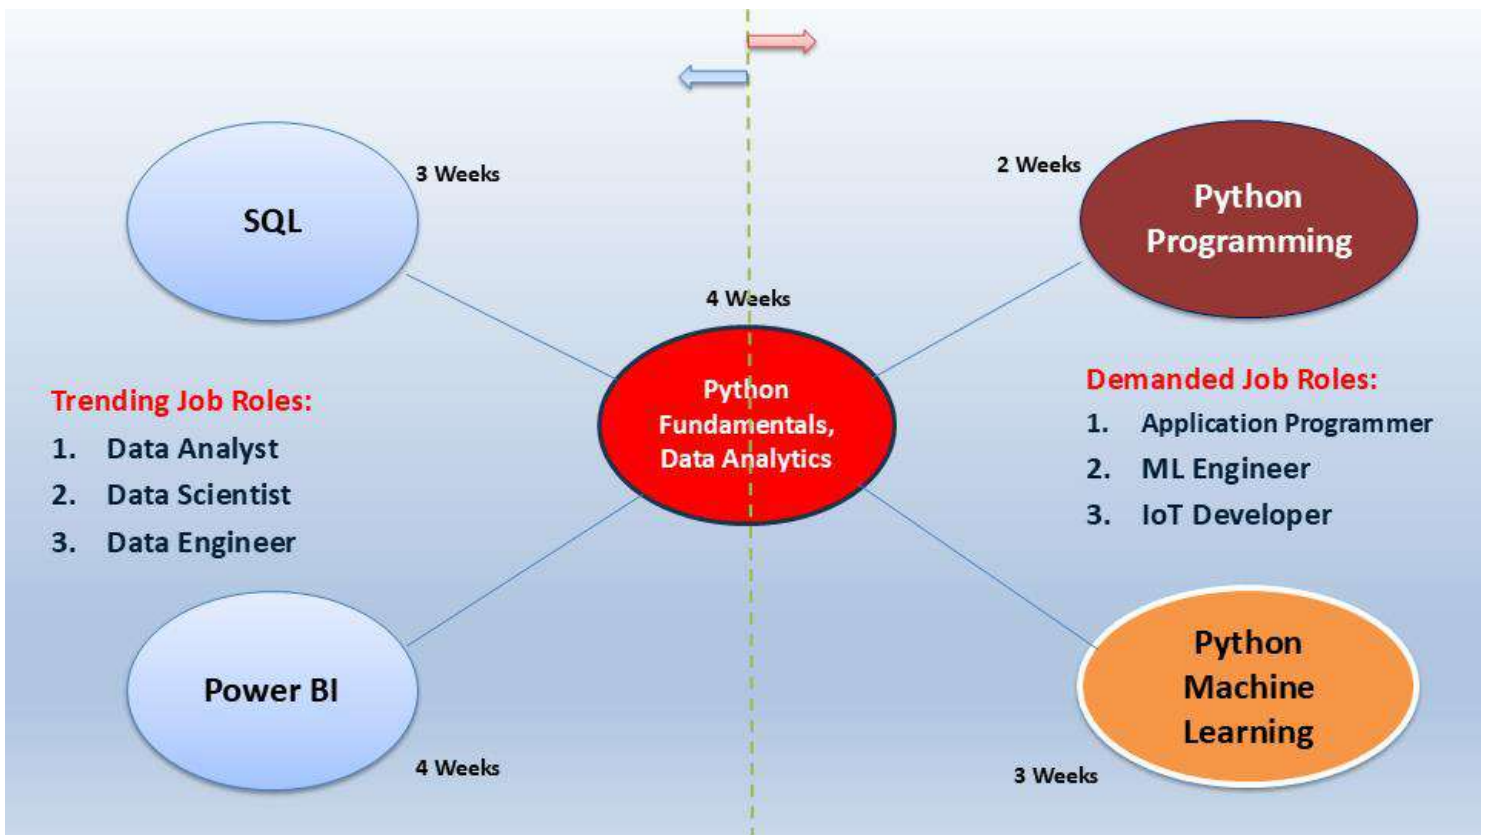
SQL

3 Weeks

2 Weeks

Python Programming

4 Weeks

Python Fundamentals, Data Analytics

Trending Job Roles:
1. Data Analyst
2. Data Scientist
3. Data Engineer

Demanded Job Roles:
1. Application Programmer
2. ML Engineer
3. IoT Developer

Power BI

4 Weeks

Python Machine Learning

3 Weeks